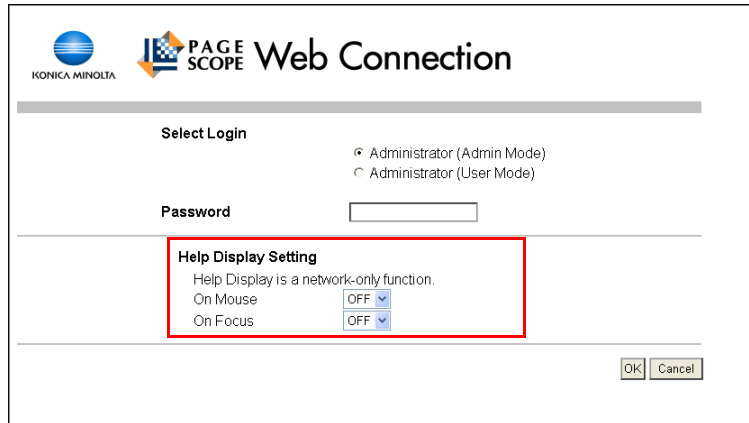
KONICA MINOLTA

PAGE SCOPE Web Connection

Select Login

Administrator (Admin Mode)
Administrator (User Mode)

Password

Help Display Setting

Help Display is a network-only function.

On Mouse OFF

On Focus OFF

OK Cancel